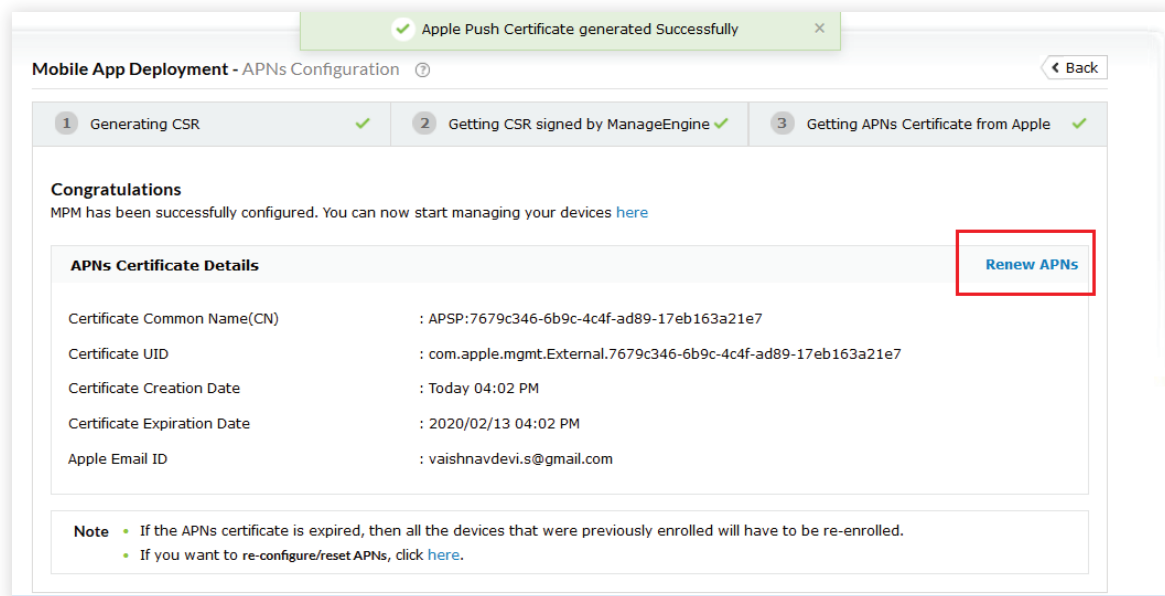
Apple Push Certificate generated Successfully ×

Mobile App Deployment - APNs Configuration ?

‹ Back

1 Generating CSR ✓ 2 Getting CSR signed by ManageEngine ✓ 3 Getting APNs Certificate from Apple ✓

Congratulations
MPM has been successfully configured. You can now start managing your devices here

APNs Certificate Details

Renew APNs

| | |
|---|---|
| Certificate Common Name(CN) | : APSP:7679c346-6b9c-4c4f-ad89-17eb163a21e7 |
| Certificate UID | : com.apple.mgmt.External.7679c346-6b9c-4c4f-ad89-17eb163a21e7 |
| Certificate Creation Date | : Today 04:02 PM |
| Certificate Expiration Date | : 2020/02/13 04:02 PM |
| Apple Email ID | : vaishnavdevi.s@gmail.com |

Note • If the APNs certificate is expired, then all the devices that were previously enrolled will have to be re-enrolled.
• If you want to re-configure/reset APNs, click here.